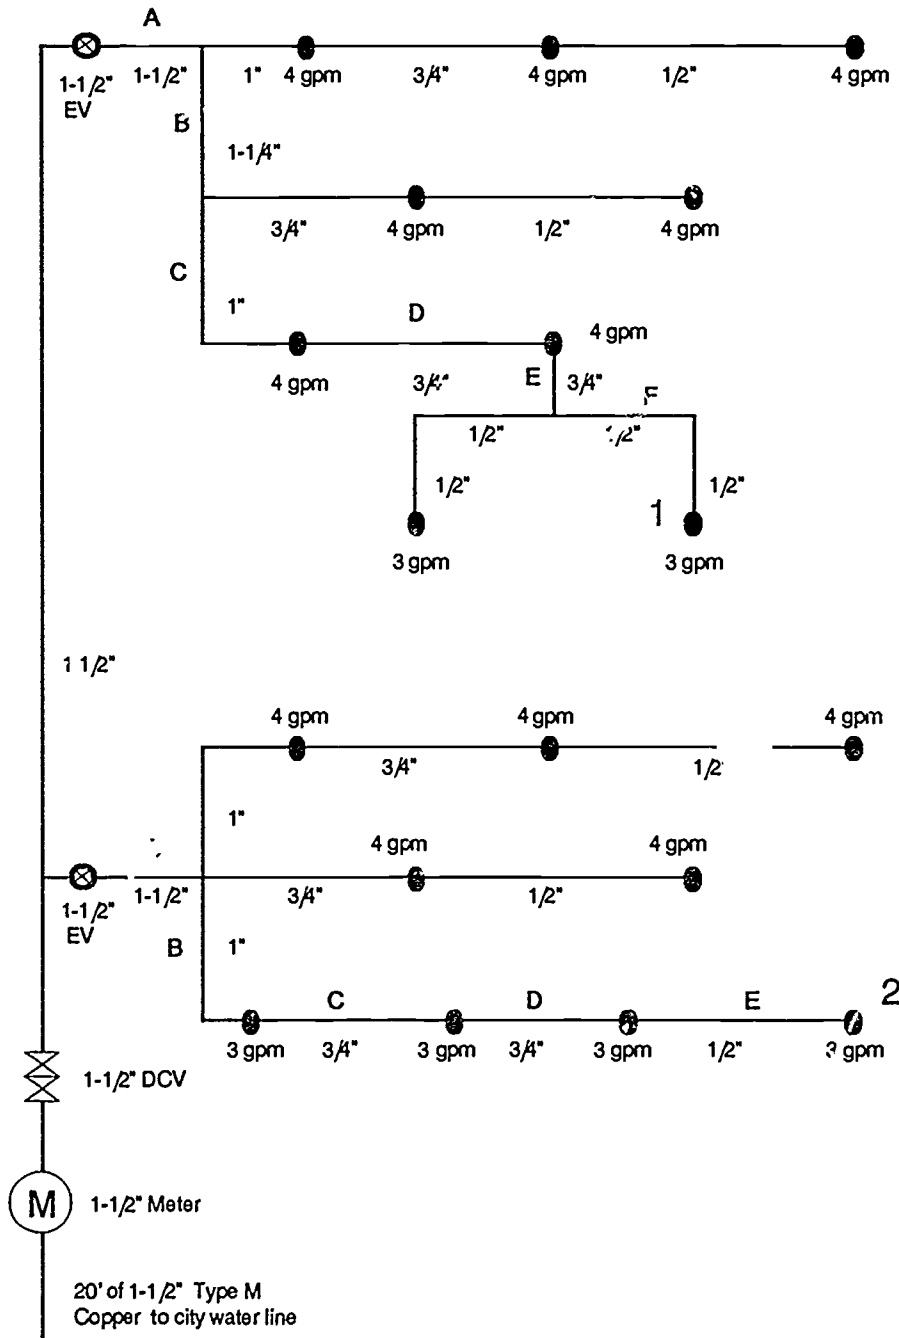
A

1-1/2" EV

1-1/2"

1"

4 gpm

3/4"

4 gpm

1/2"

4 gpm

B

1-1/4"

3/4"

4 gpm

1/2"

4 gpm

C

1"

D

4 gpm

4 gpm

3/4"

E

3/4"

F

1/2"

1/2"

1/2"

1/2"

1

3 gpm

3 gpm

1 1/2"

4 gpm

4 gpm

4 gpm

3/4"

1/2

1"

4 gpm

4 gpm

1-1/2" EV

1-1/2"

3/4"

1/2"

B

1"

C

D

E

2

3 gpm

3/4"

3 gpm

3/4"

3 gpm

1/2"

3 gpm

1-1/2" DCV

M

1-1/2" Meter

20' of 1-1/2" Type M Copper to city water line